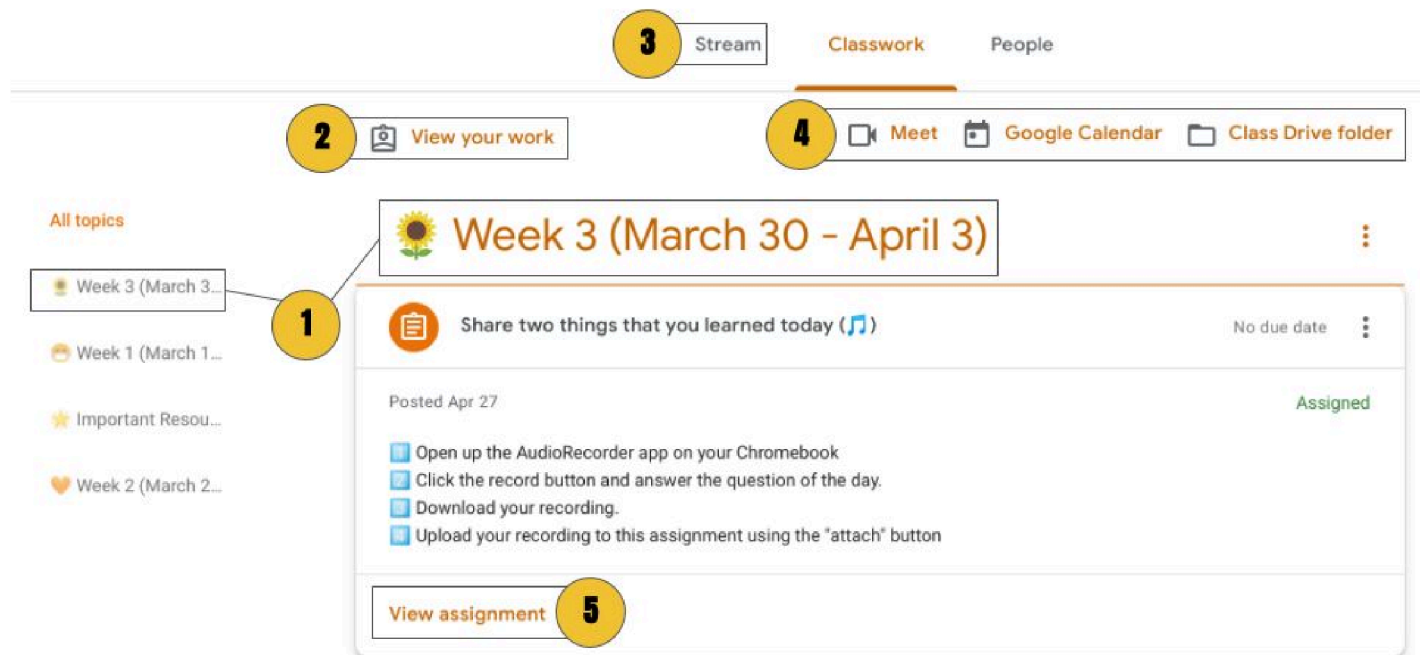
3 Stream Classwork People

2 View your work

4 Meet Google Calendar Class Drive folder

All topics

Week 3 (March 3...

Week 1 (March 1...

Important Resou...

Week 2 (March 2...

Week 3 (March 30 - April 3)

1

Share two things that you learned today (🎵)

No due date

Posted Apr 27

Assigned

1️⃣ Open up the AudioRecorder app on your Chromebook
2️⃣ Click the record button and answer the question of the day.
3️⃣ Download your recording.
4️⃣ Upload your recording to this assignment using the "attach" button

View assignment 5